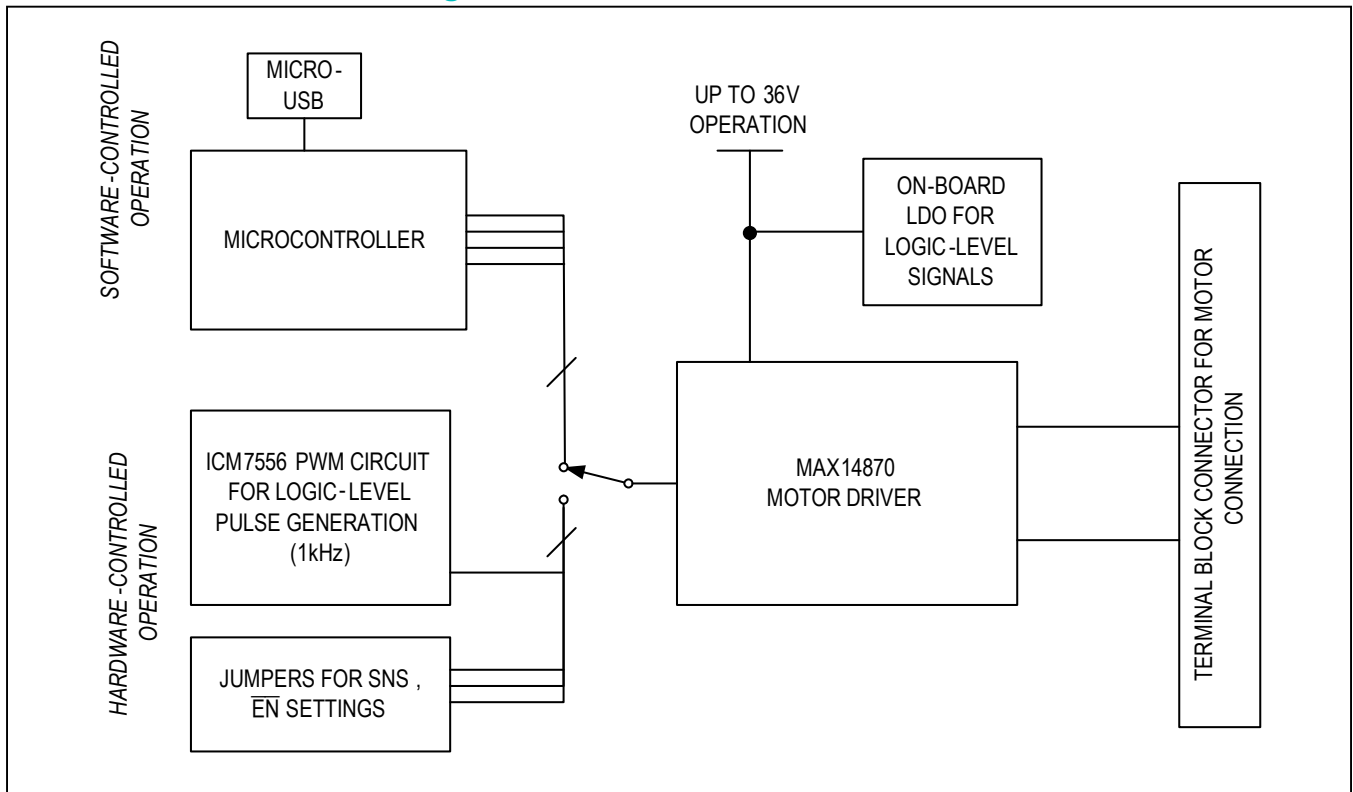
SOFTWARE-CONTROLLED OPERATION

MICRO-USB

MICROCONTROLLER

UP TO 36V OPERATION

ON-BOARD LDO FOR LOGIC-LEVEL SIGNALS

TERMINAL BLOCK CONNECTOR FOR MOTOR CONNECTION

HARDWARE-CONTROLLED OPERATION

ICM7556 PWM CIRCUIT FOR LOGIC-LEVEL PULSE GENERATION (1kHz)

MAX14870 MOTOR DRIVER

JUMPERS FOR SNS, $\overline{EN}$ SETTINGS